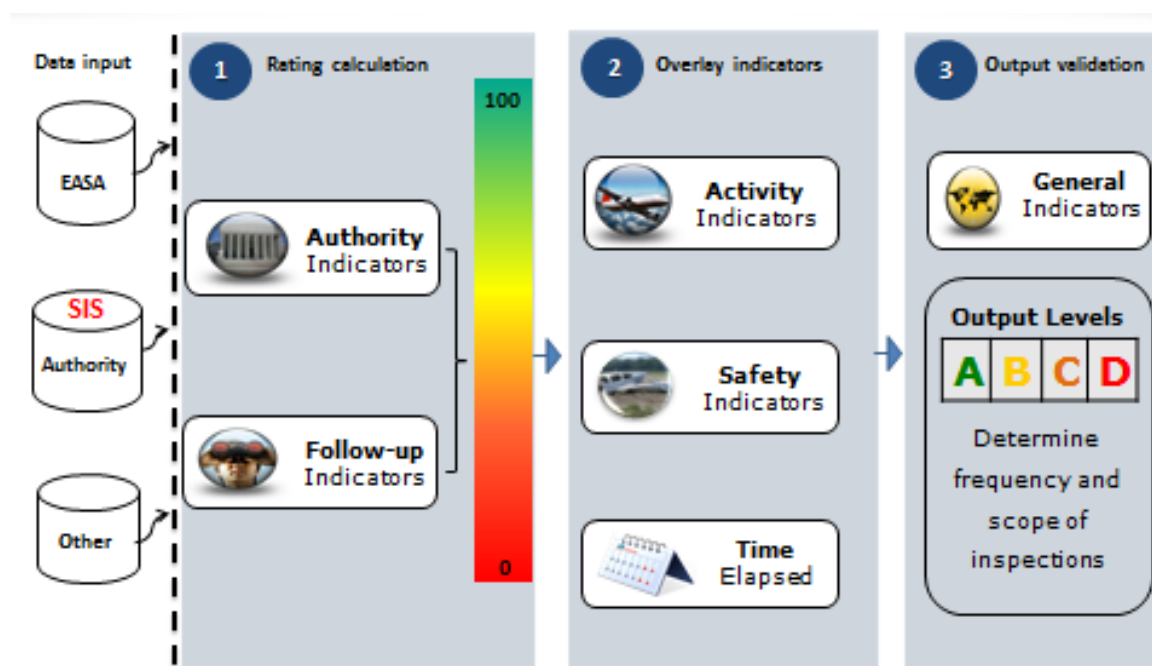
Data input

EASA

SIS
Authority

Other

1 Rating calculation

Authority Indicators

Follow-up Indicators

100

0

2 Overlay indicators

Activity Indicators

Safety Indicators

Time Elapsed

3 Output validation

General Indicators

Output Levels

| A | B | C | D |
|---|---|---|---|

Determine frequency and scope of inspections